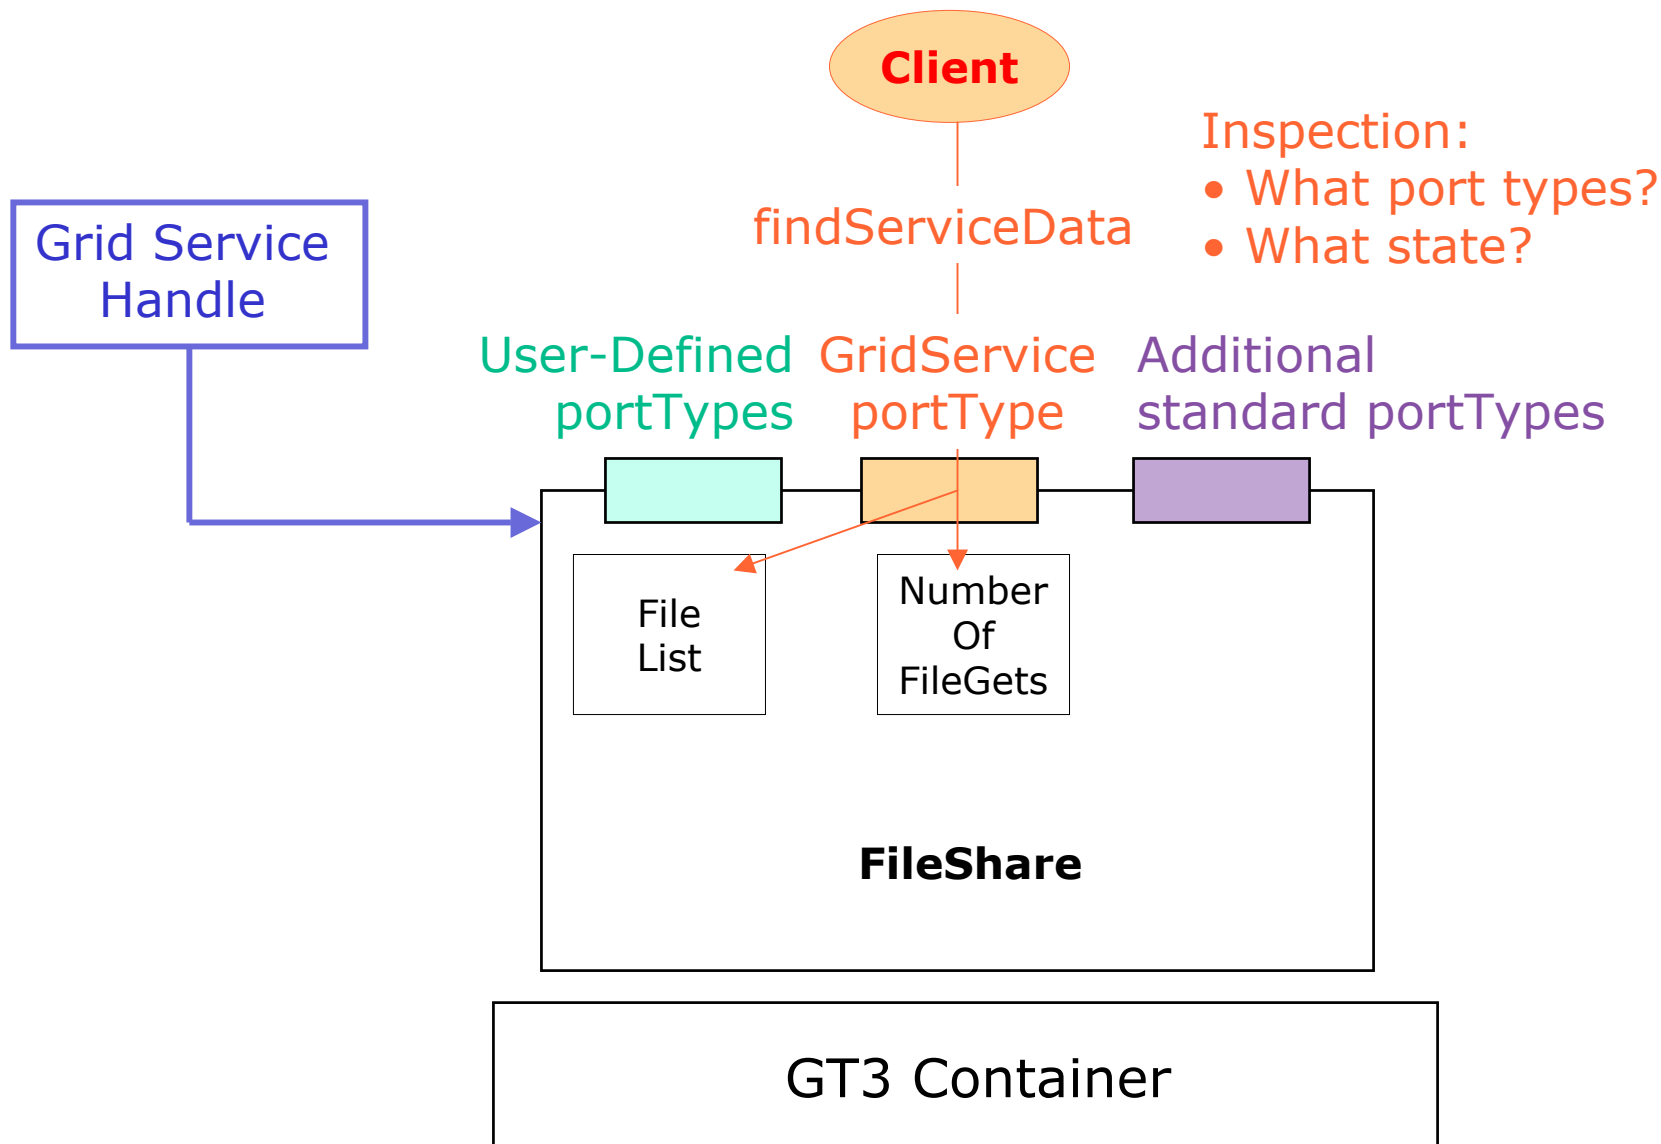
Client

Inspection:
• What port types?
• What state?

Grid Service Handle

findServiceData

User-Defined portTypes

GridService portType

Additional standard portTypes

File List

Number Of FileGets

FileShare

GT3 Container